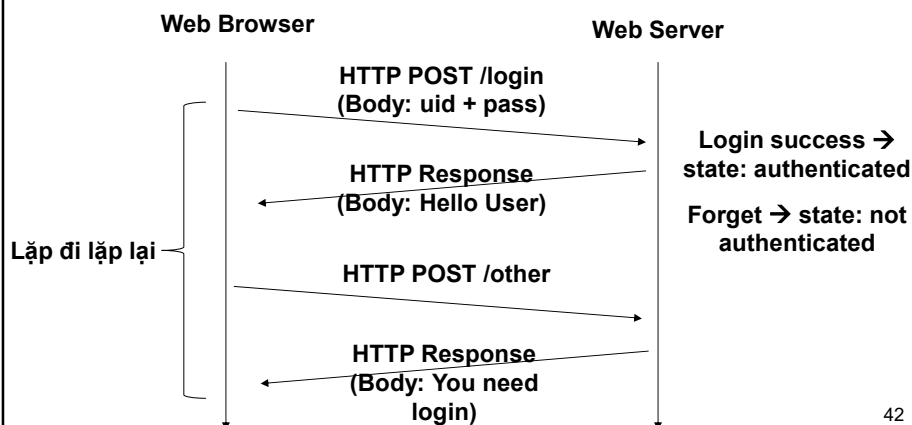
Web Browser

Web Server

HTTP POST /login
(Body: uid + pass)

Login success → state: authenticated

HTTP Response
(Body: Hello User)

Forget → state: not authenticated

Lặp đi lặp lại

HTTP POST /other

HTTP Response
(Body: You need login)

42